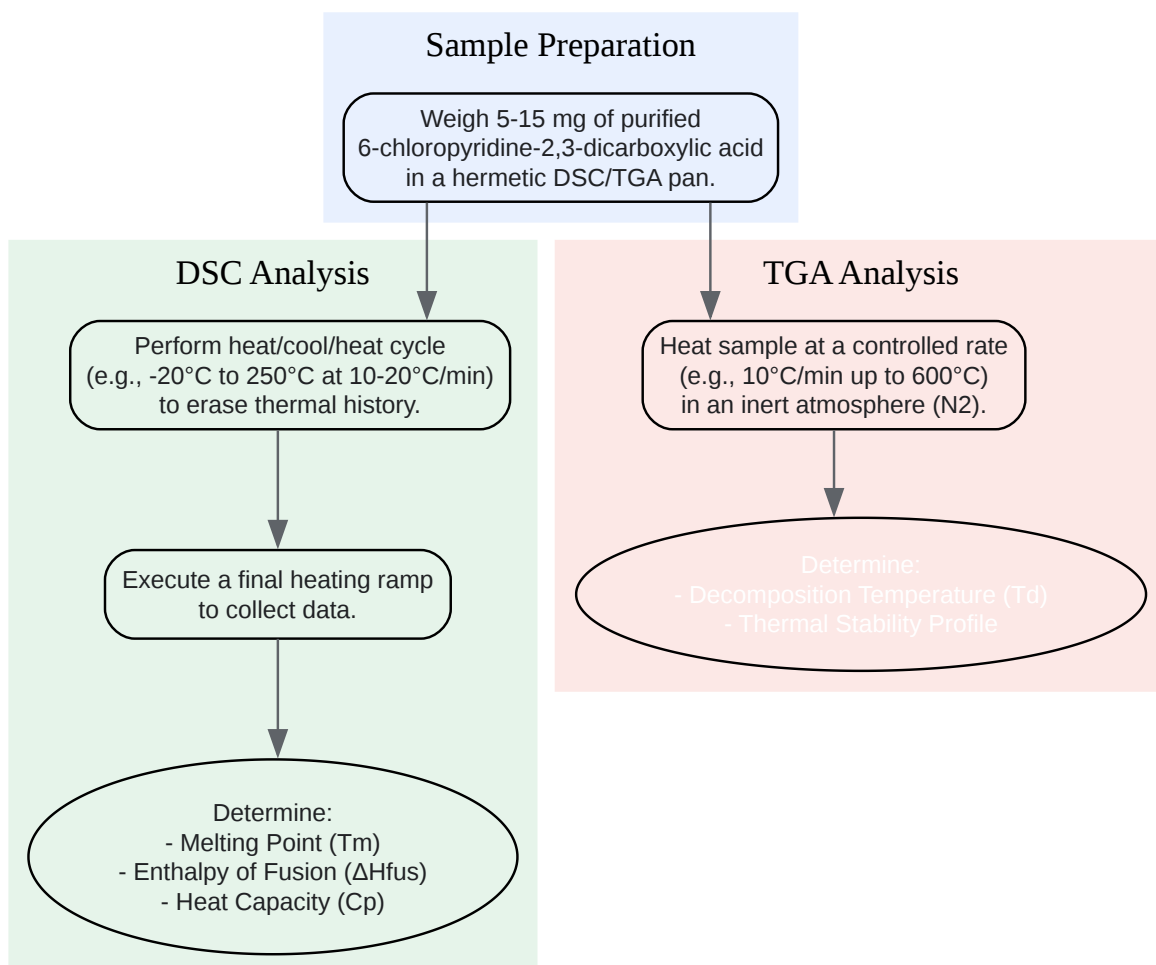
Sample Preparation

Weigh 5-15 mg of purified 6-chloropyridine-2,3-dicarboxylic acid in a hermetic DSC/TGA pan.

DSC Analysis

Perform heat/cool/heat cycle (e.g., -20°C to 250°C at 10-20°C/min) to erase thermal history.

Execute a final heating ramp to collect data.

Determine:
- Melting Point (Tm)
- Enthalpy of Fusion (ΔHfus)
- Heat Capacity (Cp)

TGA Analysis

Heat sample at a controlled rate (e.g., 10°C/min up to 600°C) in an inert atmosphere (N2).

Determine:
- Decomposition Temperature (Td)
- Thermal Stability Profile